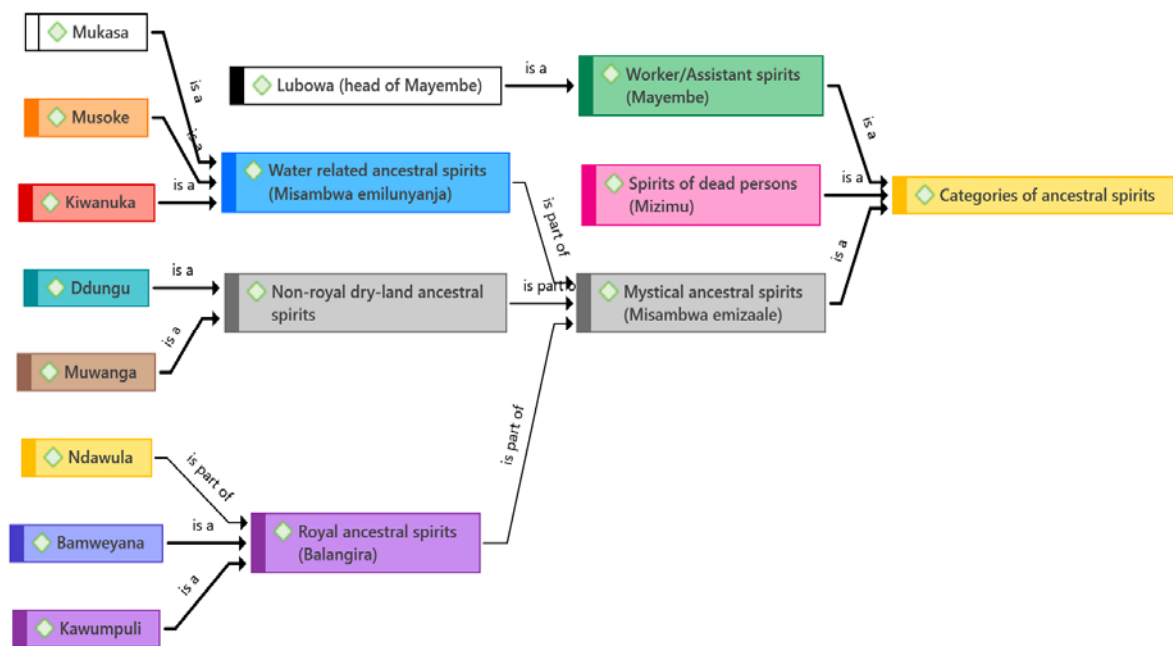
Mukasa

is a

Musoke

is a

Kiwanuka

is a

Lubowa (head of Mayembe)

is a

Worker/Assistant spirits (Mayembe)

is a

Water related ancestral spirits (Misambwa emilunyanja)

is part of

Spirits of dead persons (Mizimu)

is a

Categories of ancestral spirits

Ddungu

is a

Non-royal dry-land ancestral spirits

is part of

Mystical ancestral spirits (Misambwa emizaale)

is a

Muwanga

is a

Ndawula

is part of

is part of

Bamweyana

is a

Royal ancestral spirits (Balangira)

Kawumpuli

is a